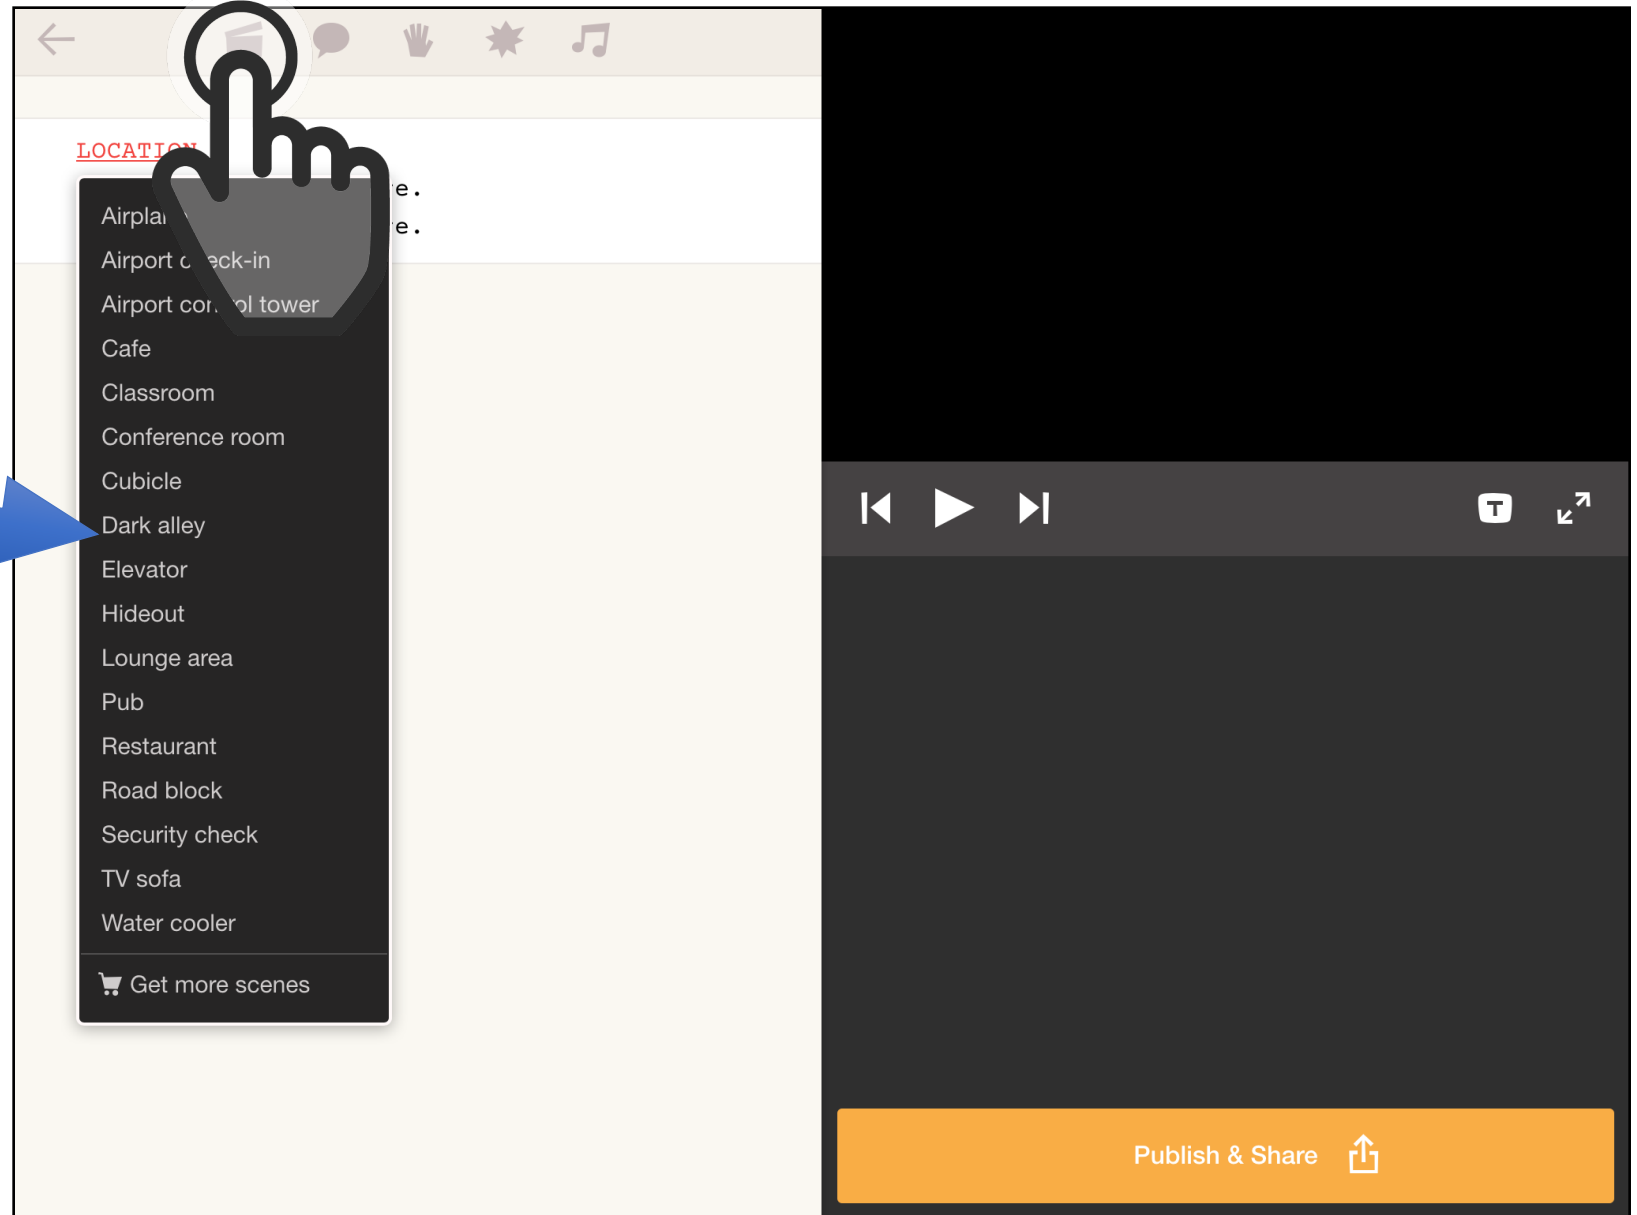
LOCATI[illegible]

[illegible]e.

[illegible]e.

Airpla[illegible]

Airport c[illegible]eck-in

Airport co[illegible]ol tower

Cafe

Classroom

Conference room

Cubicle

Dark alley

Elevator

Hideout

Lounge area

Pub

Restaurant

Road block

Security check

TV sofa

Water cooler

Get more scenes

T

Publish & Share